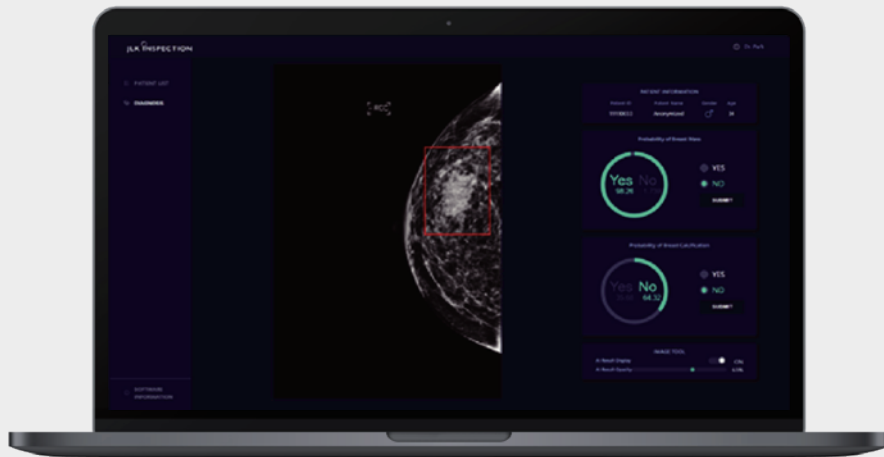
JLK INSPECTION

PATIENT LIST

DIAGNOSIS

SOFTWARE INFORMATION

RCC

PATIENT INFORMATION

Patient ID | Patient Name | Gender | Age

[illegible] | Anonymized | ♂ | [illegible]

Probability of Breast Mass

Yes 98.28

No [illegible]

YES

NO

SUBMIT

Probability of Breast Calcification

Yes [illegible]

No 64.32

YES

NO

SUBMIT

IMAGE TOOL

AI Result Display ON

AI Result Opacity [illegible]